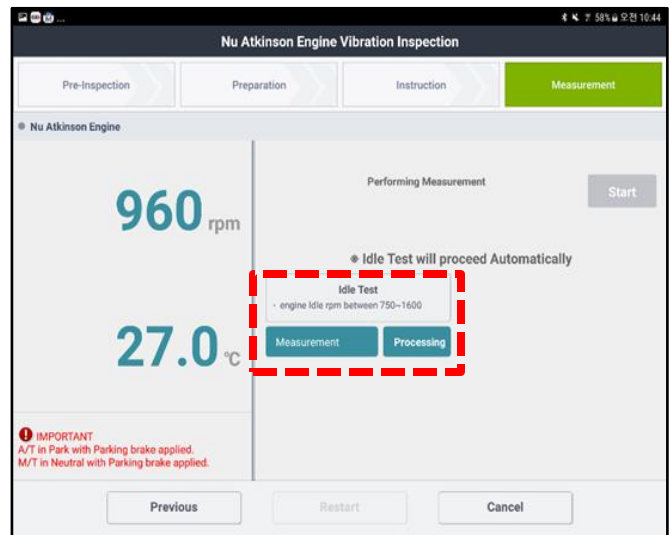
58% 오전 10:44

Nu Atkinson Engine Vibration Inspection

Pre-Inspection
Preparation
Instruction
Measurement

Nu Atkinson Engine

960 rpm

27.0 ℃

Performing Measurement

Start

Idle Test will proceed Automatically

Idle Test
- engine Idle rpm between 750~1600

Measurement
Processing

IMPORTANT
A/T in Park with Parking brake applied.
M/T in Neutral with Parking brake applied.

Previous
Restart
Cancel